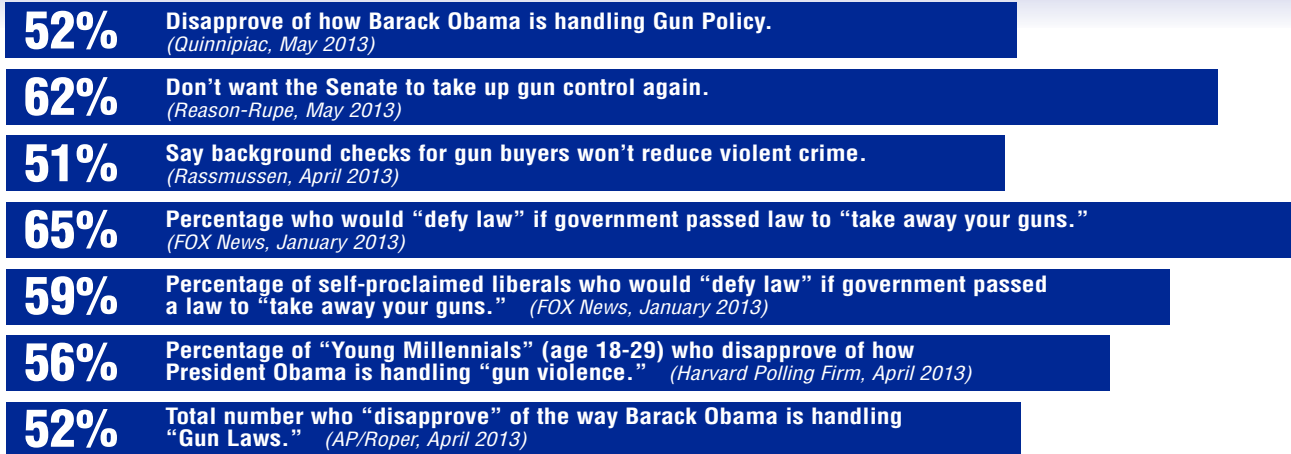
52% Disapprove of how Barack Obama is handling Gun Policy. (Quinnipiac, May 2013)

62% Don’t want the Senate to take up gun control again. (Reason-Rupe, May 2013)

51% Say background checks for gun buyers won’t reduce violent crime. (Rassmussen, April 2013)

65% Percentage who would “defy law” if government passed law to “take away your guns.” (FOX News, January 2013)

59% Percentage of self-proclaimed liberals who would “defy law” if government passed a law to “take away your guns.” (FOX News, January 2013)

56% Percentage of “Young Millennials” (age 18-29) who disapprove of how President Obama is handling “gun violence.” (Harvard Polling Firm, April 2013)

52% Total number who “disapprove” of the way Barack Obama is handling “Gun Laws.” (AP/Roper, April 2013)